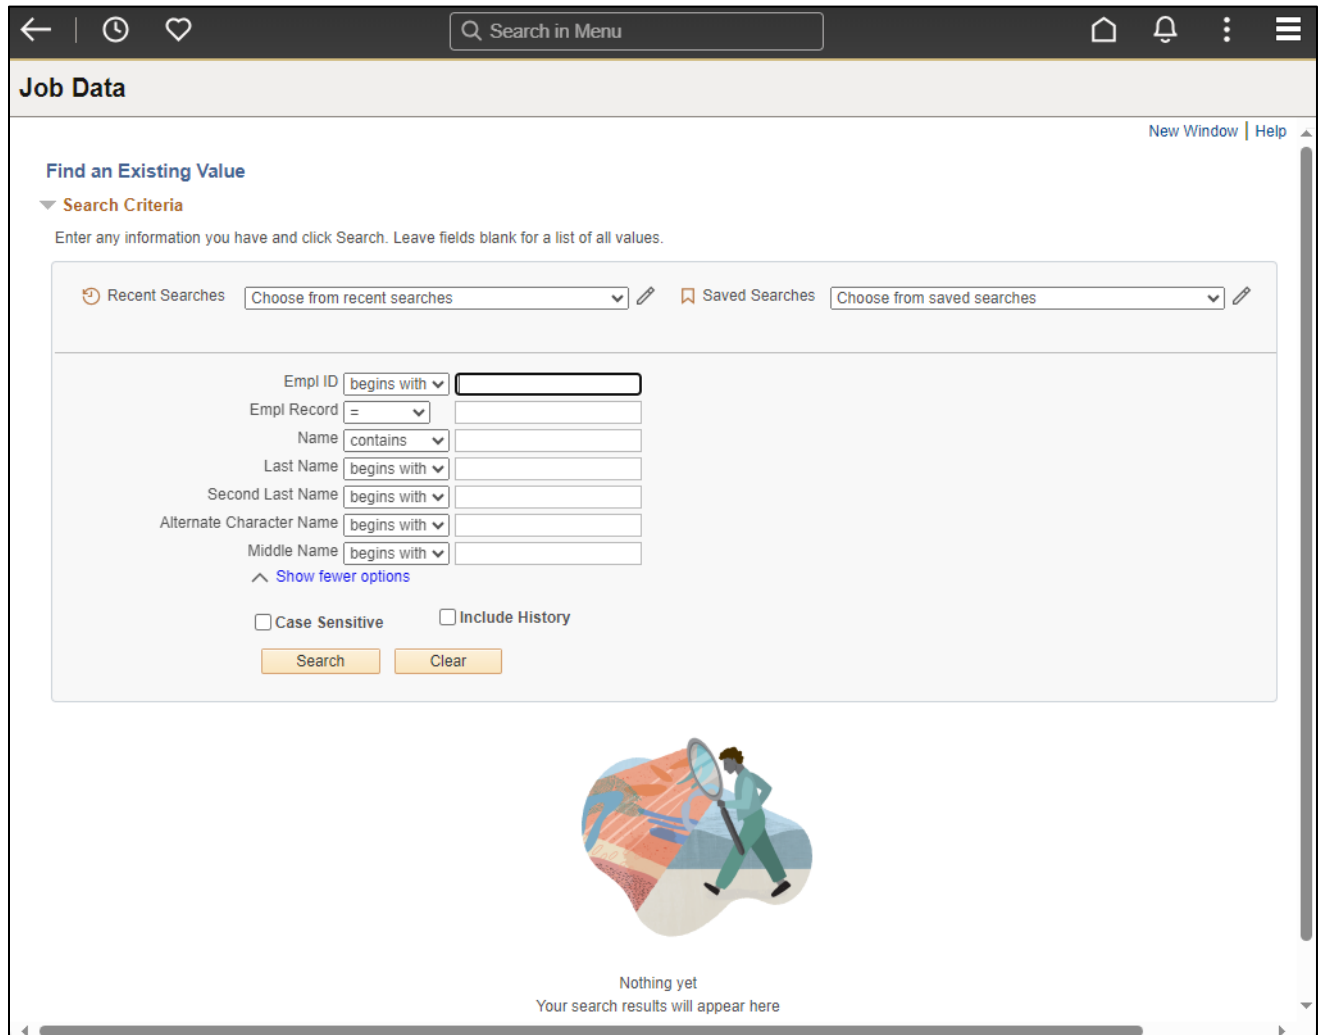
Search in Menu

Job Data

New Window | Help

Find an Existing Value

Search Criteria

Enter any information you have and click Search. Leave fields blank for a list of all values.

Recent Searches Choose from recent searches

Saved Searches Choose from saved searches

Empl ID begins with

Empl Record =

Name contains

Last Name begins with

Second Last Name begins with

Alternate Character Name begins with

Middle Name begins with

Show fewer options

Case Sensitive

Include History

Search

Clear

Nothing yet

Your search results will appear here